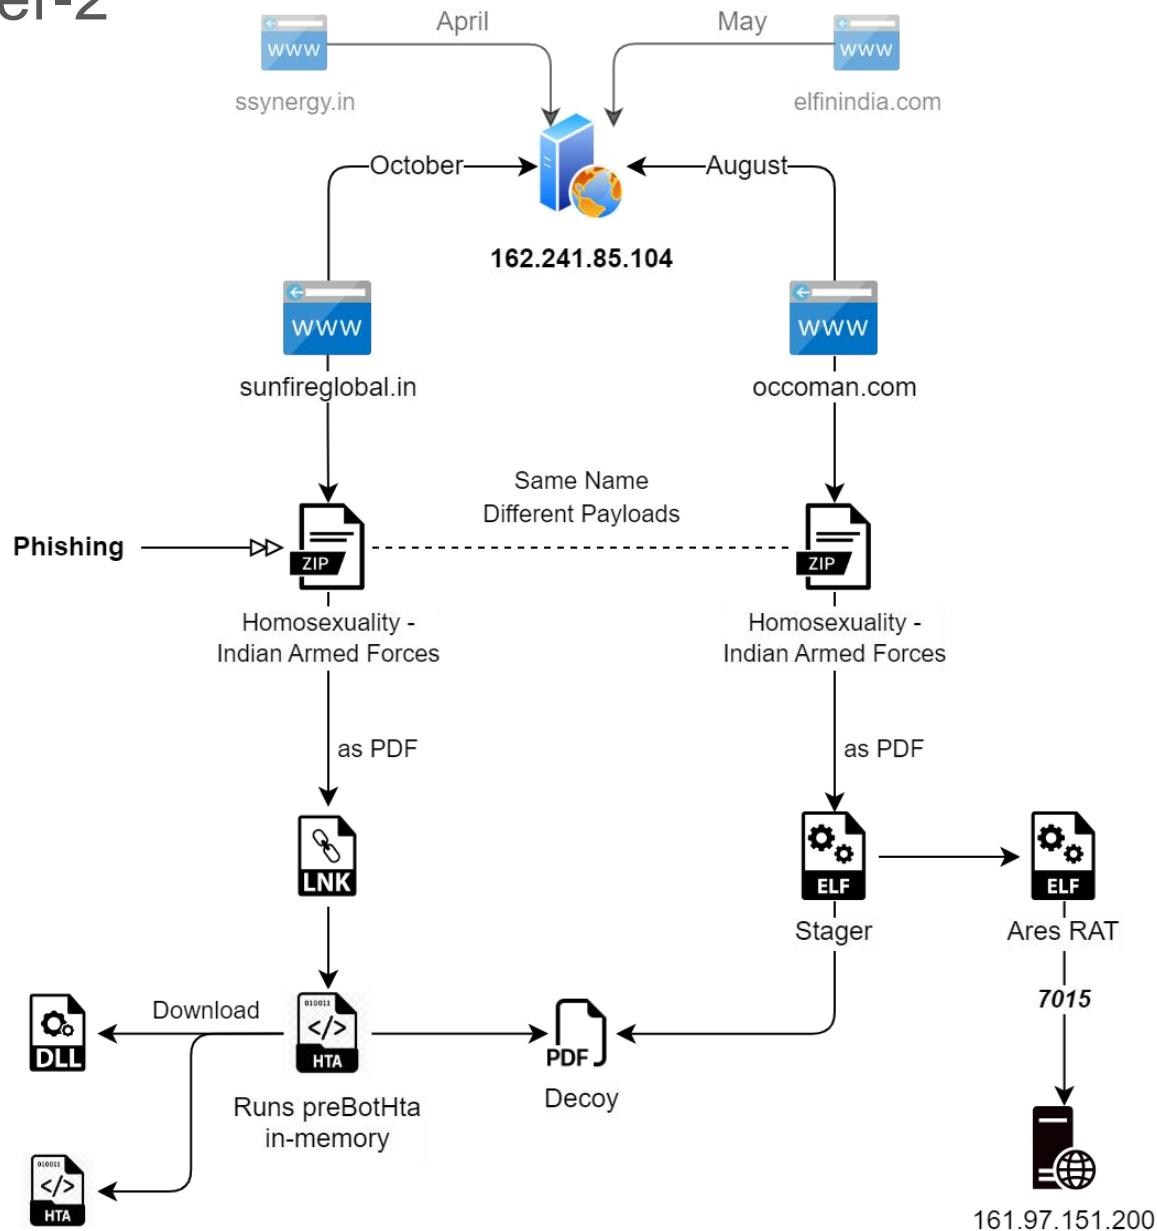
er-2

April

May

www

www

ssynergy.in

elfinindia.com

October

August

162.241.85.104

www

www

sunfireglobal.in

occoman.com

Same Name
Different Payloads

Phishing

ZIP

ZIP

Homosexuality - Indian Armed Forces

Homosexuality - Indian Armed Forces

as PDF

as PDF

LNK

ELF

ELF

Stager

Ares RAT

7015

Download

DLL

010011

HTA

PDF

Runs preBotHta in-memory

Decoy

010011

HTA

161.97.151.200